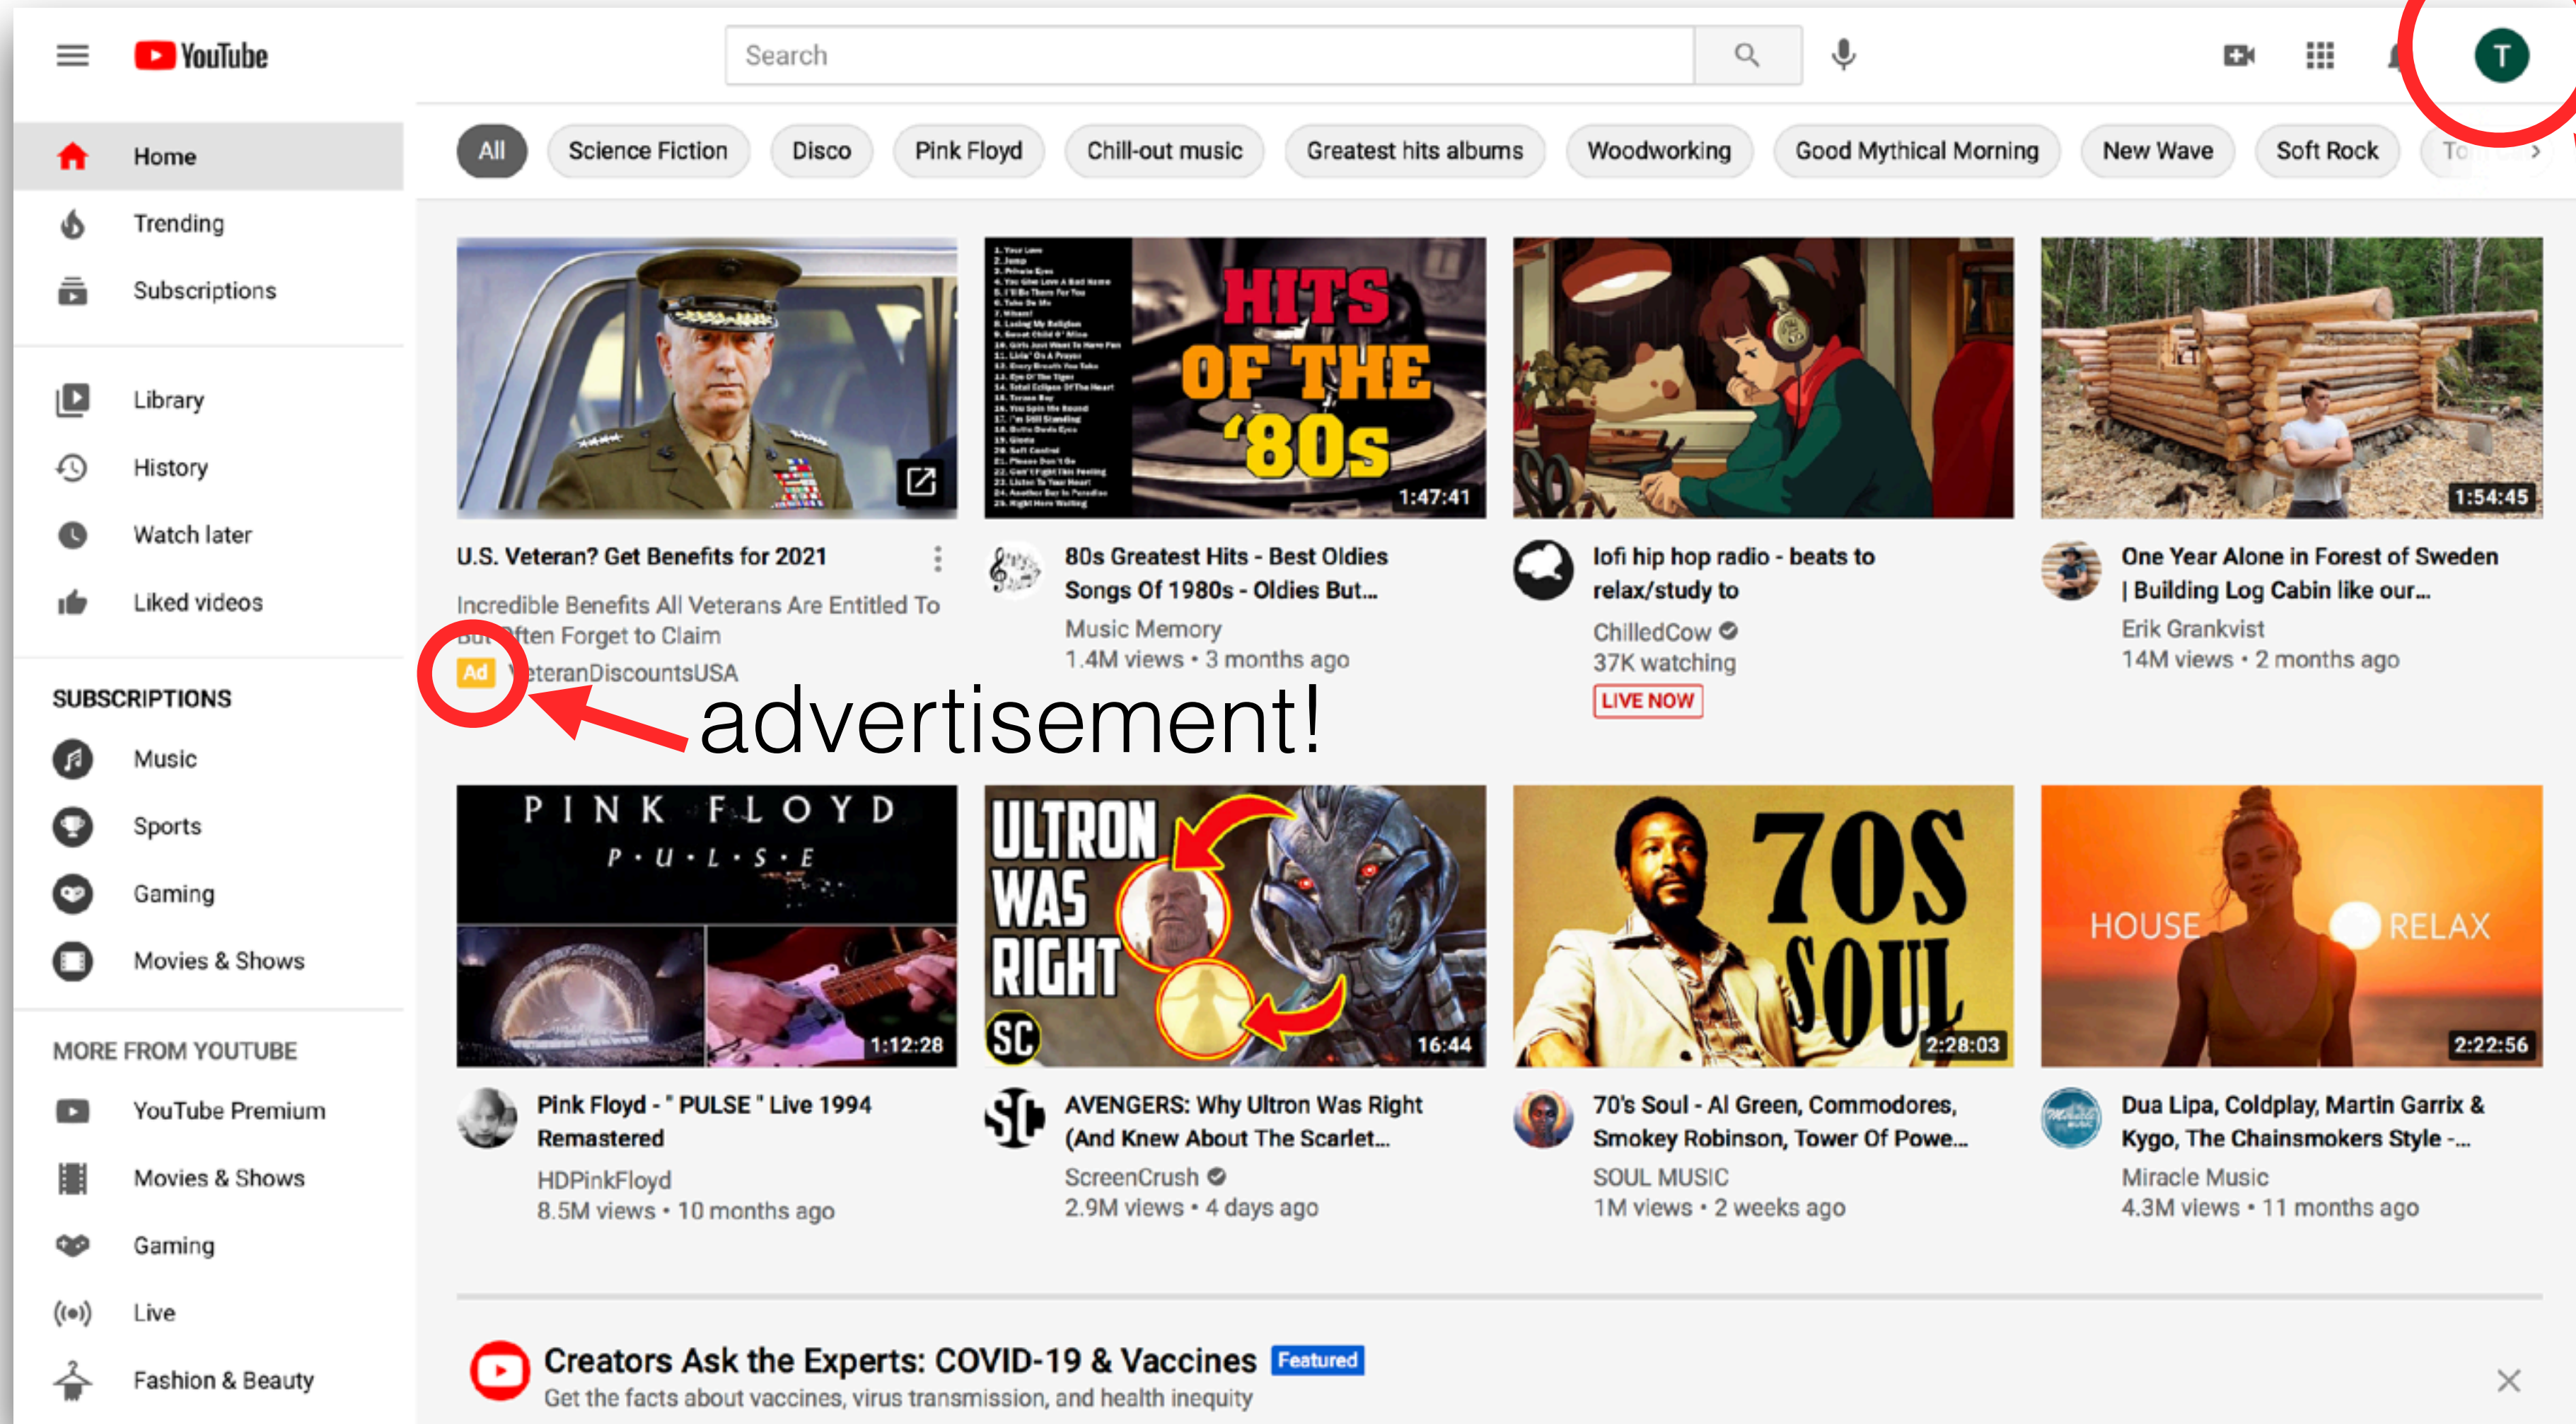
YouTube

Search

T

Home
Trending
Subscriptions

Library
History
Watch later
Liked videos

SUBSCRIPTIONS
Music
Sports
Gaming
Movies & Shows

MORE FROM YOUTUBE
YouTube Premium
Movies & Shows
Gaming
Live
Fashion & Beauty

All | Science Fiction | Disco | Pink Floyd | Chill-out music | Greatest hits albums | Woodworking | Good Mythical Morning | New Wave | Soft Rock | To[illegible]

U.S. Veteran? Get Benefits for 2021
Incredible Benefits All Veterans Are Entitled To But Often Forget to Claim
Ad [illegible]eteranDiscountsUSA

HITS OF THE '80s
1:47:41
80s Greatest Hits - Best Oldies Songs Of 1980s - Oldies But...
Music Memory
1.4M views • 3 months ago

lofi hip hop radio - beats to relax/study to
ChilledCow
37K watching
LIVE NOW

1:54:45
One Year Alone in Forest of Sweden | Building Log Cabin like our...
Erik Grankvist
14M views • 2 months ago

advertisement!

PINK FLOYD P•U•L•S•E
1:12:28
Pink Floyd - " PULSE " Live 1994 Remastered
HDPinkFloyd
8.5M views • 10 months ago

ULTRON WAS RIGHT
SC
16:44
AVENGERS: Why Ultron Was Right (And Knew About The Scarlet...
ScreenCrush
2.9M views • 4 days ago

70S SOUL
2:28:03
70's Soul - Al Green, Commodores, Smokey Robinson, Tower Of Powe...
SOUL MUSIC
1M views • 2 weeks ago

HOUSE RELAX
2:22:56
Dua Lipa, Coldplay, Martin Garrix & Kygo, The Chainsmokers Style -...
Miracle Music
4.3M views • 11 months ago

Creators Ask the Experts: COVID-19 & Vaccines Featured
Get the facts about vaccines, virus transmission, and health inequity